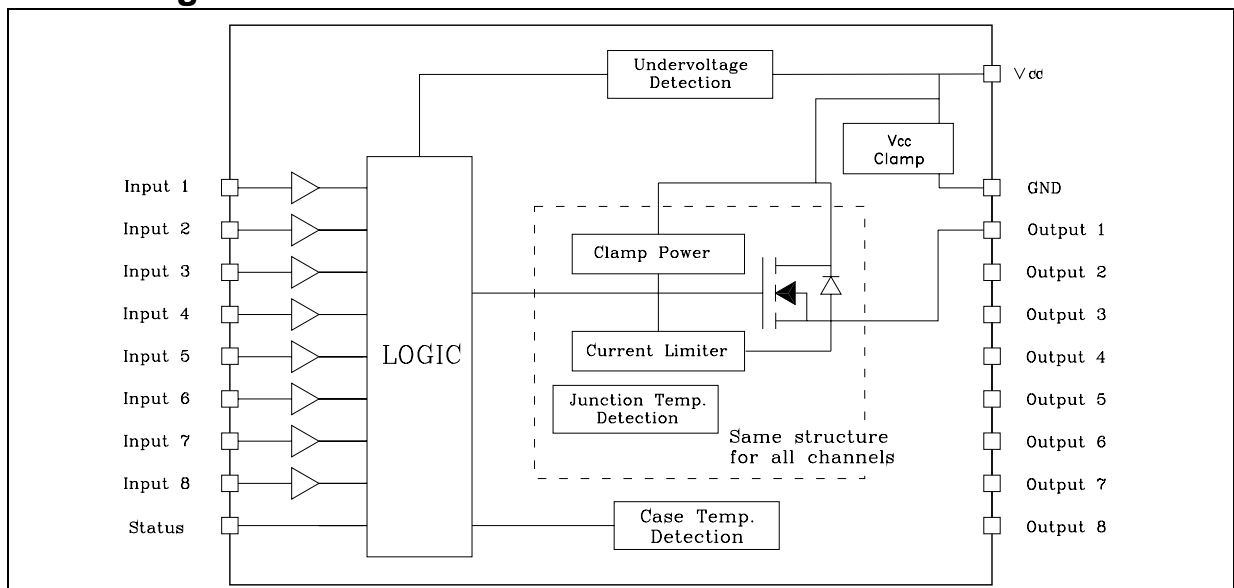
Undervoltage Detection

Vcc

Vcc Clamp

GND

Input 1
Input 2
Input 3
Input 4
Input 5
Input 6
Input 7
Input 8
Status

LOGIC

Clamp Power

Current Limiter

Junction Temp. Detection

Same structure for all channels

Case Temp. Detection

Output 1
Output 2
Output 3
Output 4
Output 5
Output 6
Output 7
Output 8